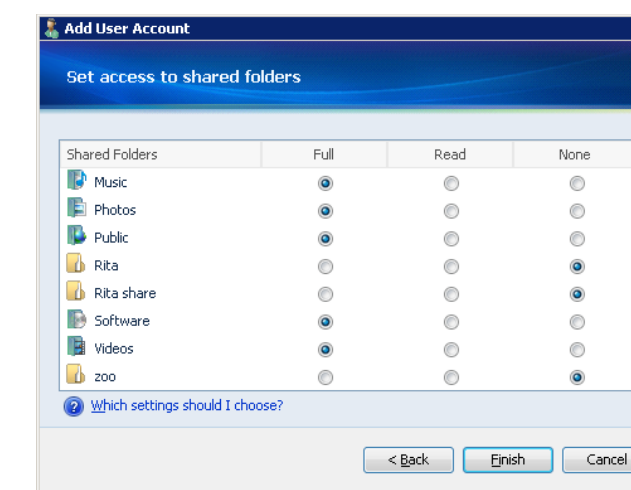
Add User Account

Set access to shared folders

| Shared Folders | Full | Read | None |
|---|---|---|---|
| Music | ◉ | ○ | ○ |
| Photos | ◉ | ○ | ○ |
| Public | ◉ | ○ | ○ |
| Rita | ○ | ○ | ◉ |
| Rita share | ○ | ○ | ◉ |
| Software | ◉ | ○ | ○ |
| Videos | ◉ | ○ | ○ |
| zoo | ○ | ○ | ◉ |

Which settings should I choose?

< Back   Finish   Cancel